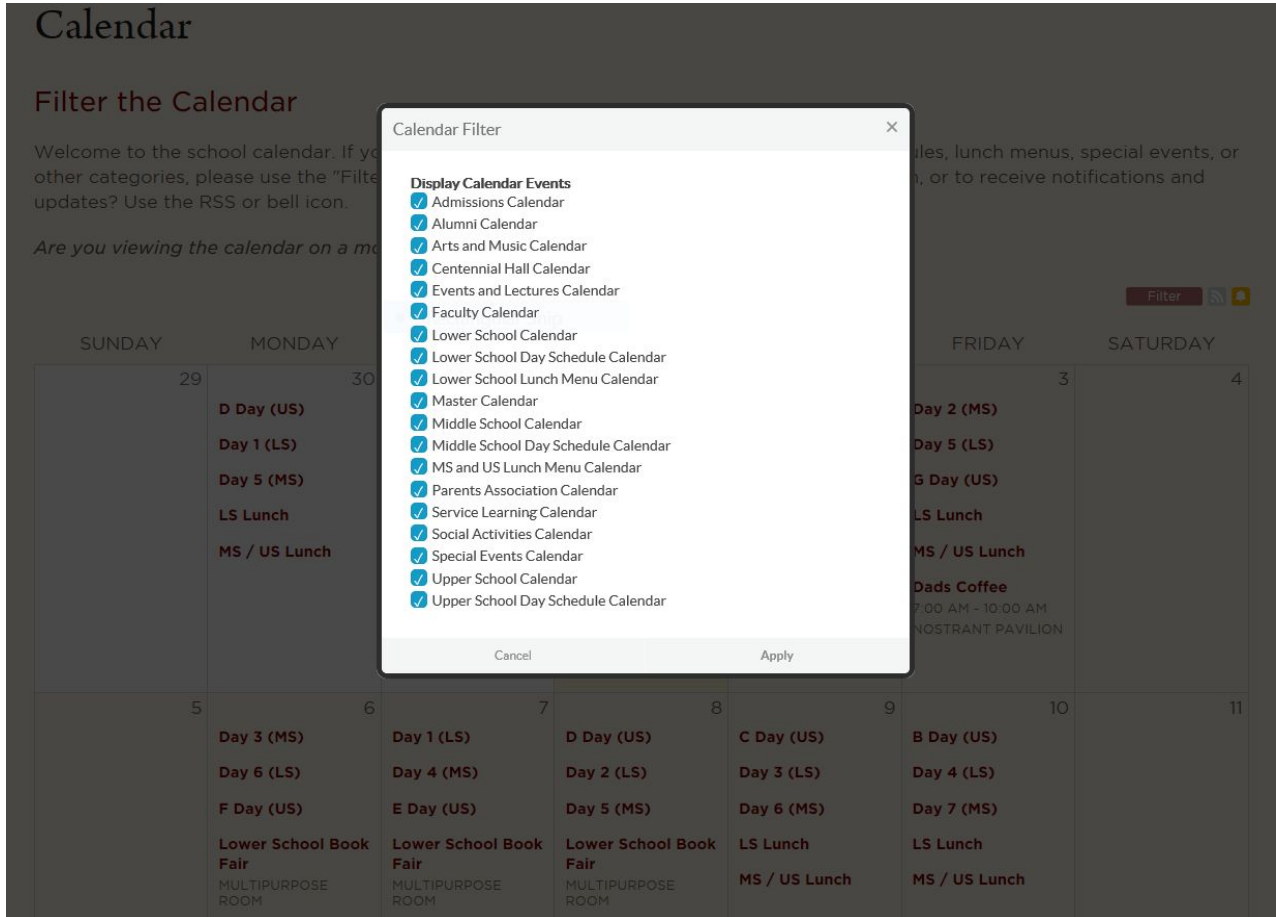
Calendar

Filter the Calendar

Welcome to the school calendar. If yo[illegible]les, lunch menus, special events, or other categories, please use the "Filte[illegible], or to receive notifications and updates? Use the RSS or bell icon.

Are you viewing the calendar on a mo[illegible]

Calendar Filter ×

Display Calendar Events
Admissions Calendar
Alumni Calendar
Arts and Music Calendar
Centennial Hall Calendar
Events and Lectures Calendar
Faculty Calendar
Lower School Calendar
Lower School Day Schedule Calendar
Lower School Lunch Menu Calendar
Master Calendar
Middle School Calendar
Middle School Day Schedule Calendar
MS and US Lunch Menu Calendar
Parents Association Calendar
Service Learning Calendar
Social Activities Calendar
Special Events Calendar
Upper School Calendar
Upper School Day Schedule Calendar

Cancel Apply

Filter

| SUNDAY | MONDAY | | | | FRIDAY | SATURDAY |
|---|---|---|---|---|---|---|
| 29 | 30 D Day (US) Day 1 (LS) Day 5 (MS) LS Lunch MS / US Lunch | | | | 3 Day 2 (MS) Day 5 (LS) G Day (US) LS Lunch MS / US Lunch Dads Coffee 7:00 AM - 10:00 AM NOSTRANT PAVILION | 4 |
| 5 | 6 Day 3 (MS) Day 6 (LS) F Day (US) Lower School Book Fair MULTIPURPOSE ROOM | 7 Day 1 (LS) Day 4 (MS) E Day (US) Lower School Book Fair MULTIPURPOSE ROOM | 8 D Day (US) Day 2 (LS) Day 5 (MS) Lower School Book Fair MULTIPURPOSE ROOM | 9 C Day (US) Day 3 (LS) Day 6 (MS) LS Lunch MS / US Lunch | 10 B Day (US) Day 4 (LS) Day 7 (MS) LS Lunch MS / US Lunch | 11 |